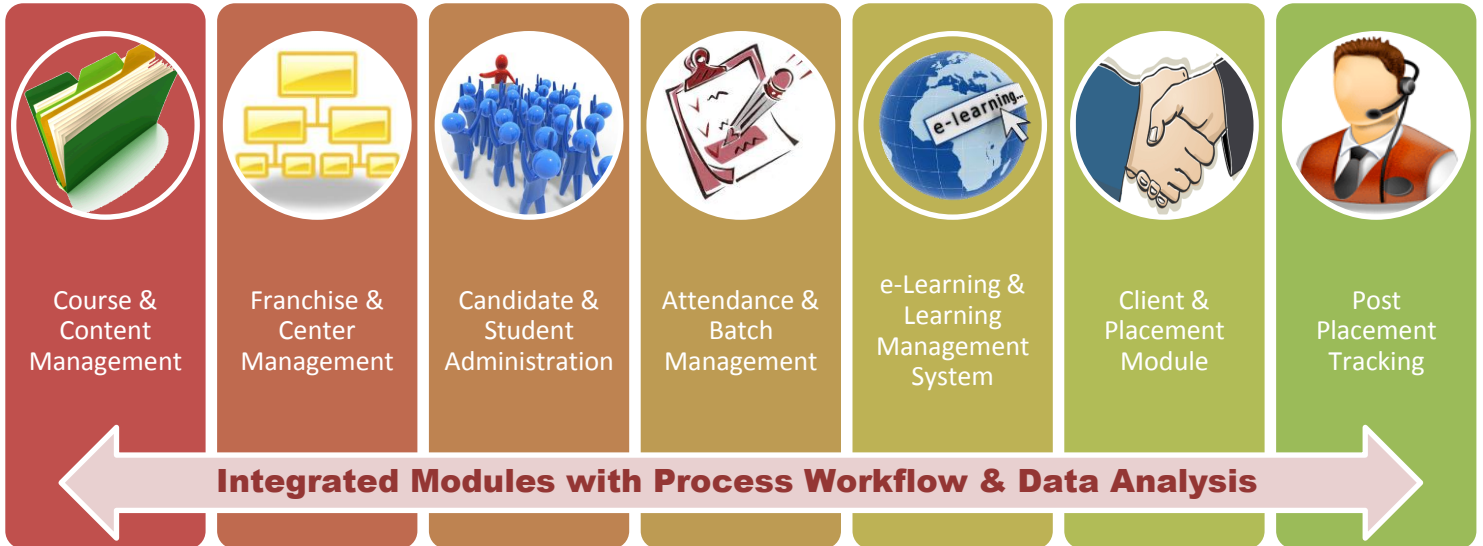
e-learning...

Course & Content Management

Franchise & Center Management

Candidate & Student Administration

Attendance & Batch Management

e-Learning & Learning Management System

Client & Placement Module

Post Placement Tracking

Integrated Modules with Process Workflow & Data Analysis